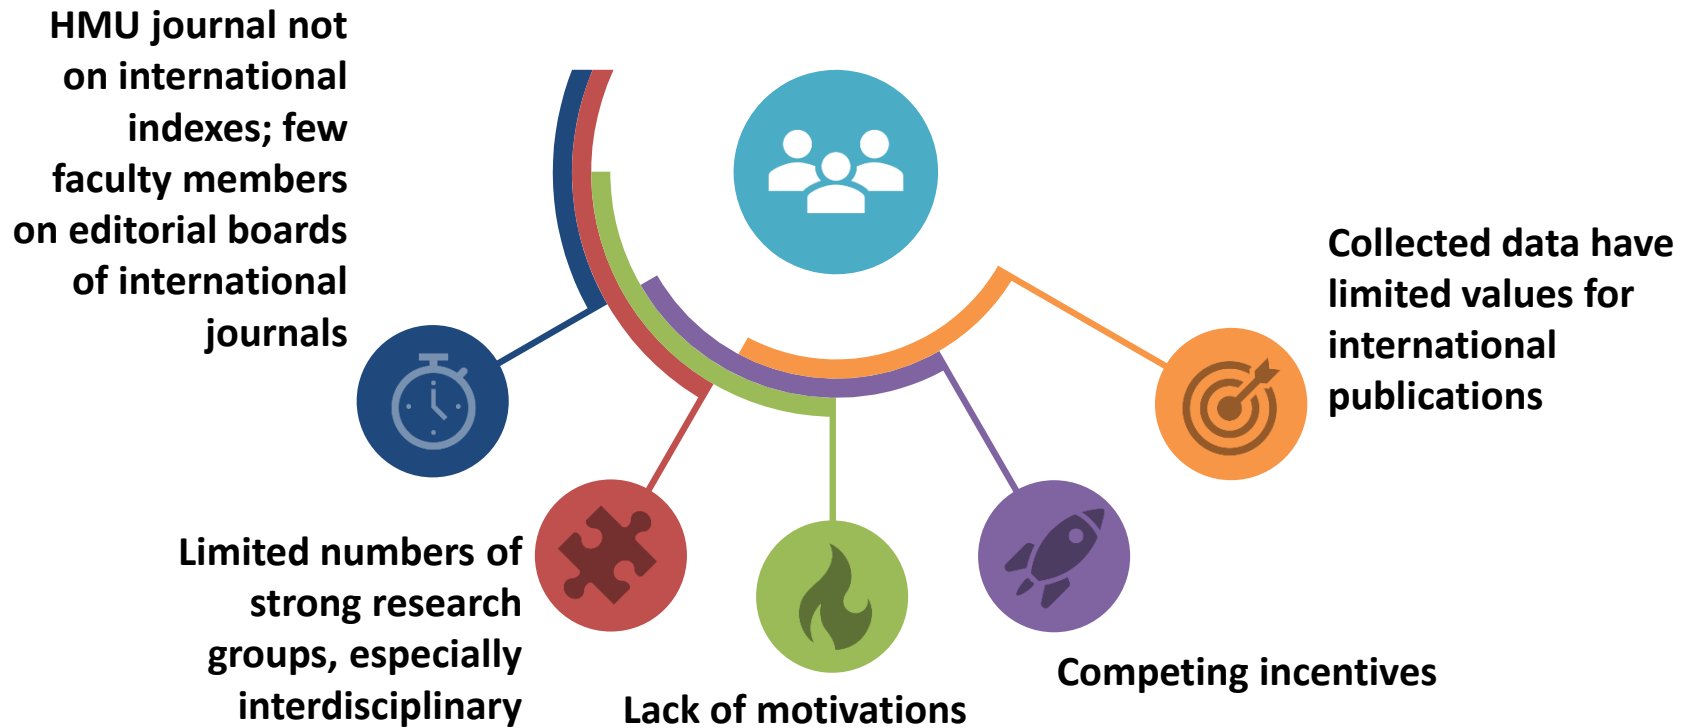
HMU journal not on international indexes; few faculty members on editorial boards of international journals

Collected data have limited values for international publications

Limited numbers of strong research groups, especially interdisciplinary

Lack of motivations

Competing incentives